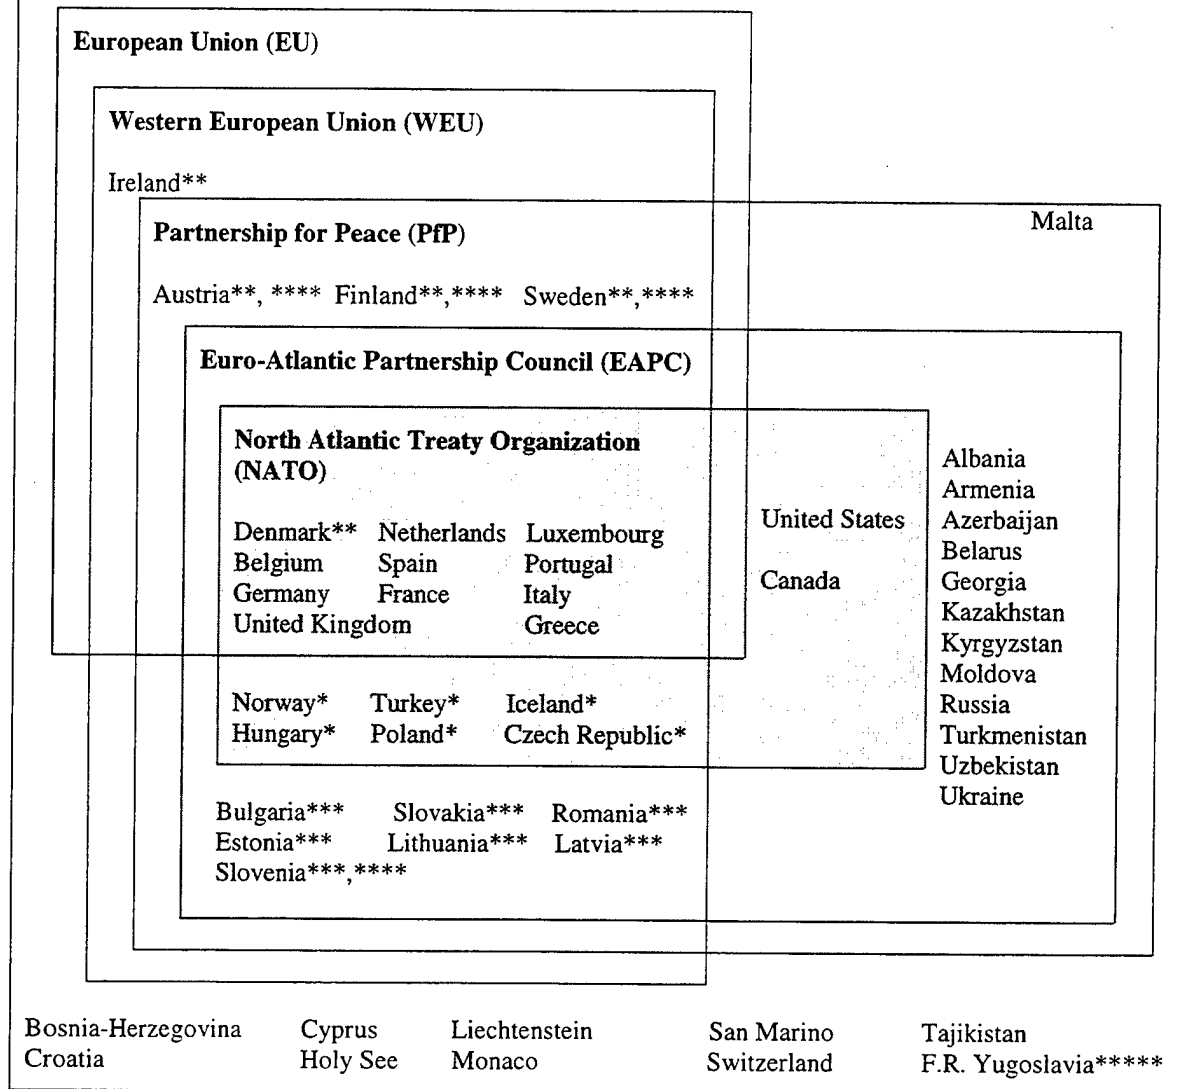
European Union (EU)

Western European Union (WEU)

Ireland**

Malta

Partnership for Peace (PfP)

Austria**, **** Finland**,**** Sweden**,****

Euro-Atlantic Partnership Council (EAPC)

North Atlantic Treaty Organization (NATO)

Denmark** Netherlands Luxembourg
Belgium Spain Portugal
Germany France Italy
United Kingdom Greece

United States

Canada

Albania
Armenia
Azerbaijan
Belarus
Georgia
Kazakhstan
Kyrgyzstan
Moldova
Russia
Turkmenistan
Uzbekistan
Ukraine

Norway* Turkey* Iceland*
Hungary* Poland* Czech Republic*

Bulgaria*** Slovakia*** Romania***
Estonia*** Lithuania*** Latvia***
Slovenia***,****

Bosnia-Herzegovina Cyprus Liechtenstein San Marino Tajikistan
Croatia Holy See Monaco Switzerland F.R. Yugoslavia*****